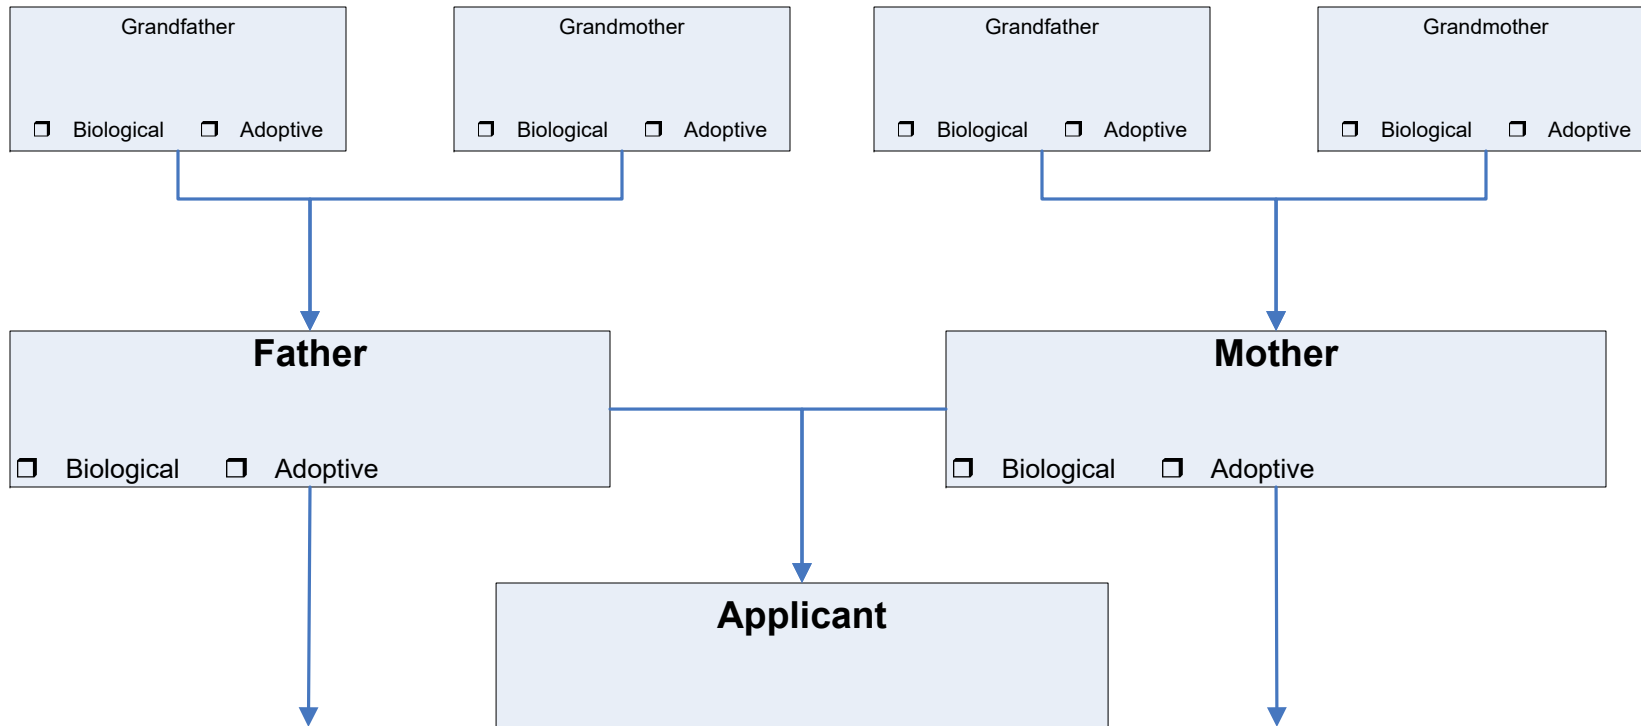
Grandfather

❒ Biological ❒ Adoptive

Grandmother

❒ Biological ❒ Adoptive

Grandfather

❒ Biological ❒ Adoptive

Grandmother

❒ Biological ❒ Adoptive

Father

❒ Biological ❒ Adoptive

Mother

❒ Biological ❒ Adoptive

Applicant